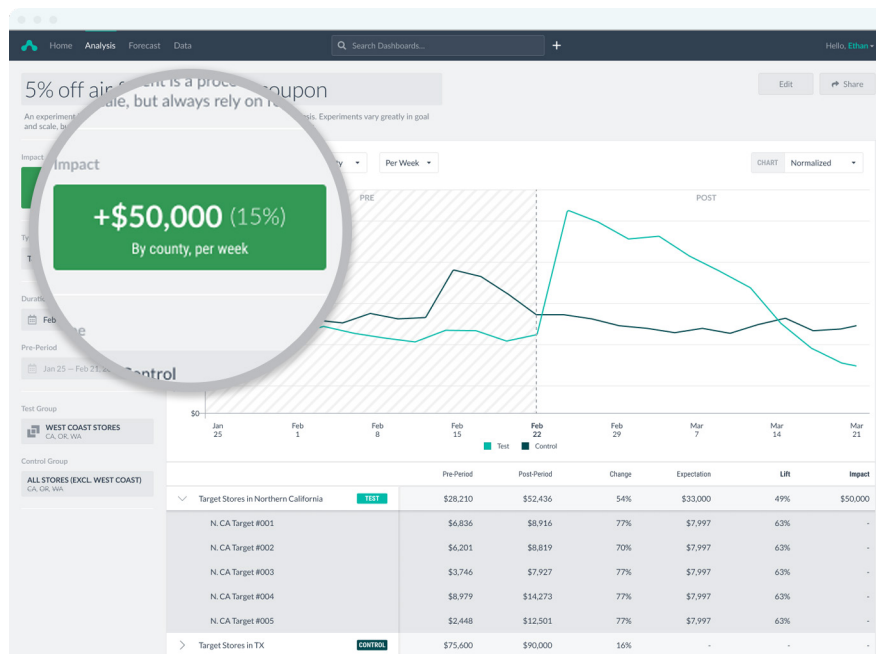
Home Analysis Forecast Data

Search Dashboards...

+

Hello, Ethan

5% off air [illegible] is a proce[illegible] coupon

Edit

Share

An experiment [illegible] ale, but always rely on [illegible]sis. Experiments vary greatly in goal and scale, b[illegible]

Impact

+$50,000 (15%)

By county, per week

Ty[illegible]

T

Duration

Feb

Pre-Period

Jan 25 — Feb 21, 20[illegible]

Control

Test Group

WEST COAST STORES
CA, OR, WA

Control Group

ALL STORES (EXCL. WEST COAST)
CA, OR, WA

y

Per Week

CHART Normalized

PRE

POST

$0

Jan 25

Feb 1

Feb 8

Feb 15

Feb 22

Feb 29

Mar 7

Mar 14

Mar 21

Test Control

| | | Pre-Period | Post-Period | Change | Expectation | Lift | Impact |
|---|---|---|---|---|---|---|---|
| Target Stores in Northern California | TEST | $28,210 | $52,436 | 54% | $33,000 | 49% | $50,000 |
| N. CA Target #001 | | $6,836 | $8,916 | 77% | $7,997 | 63% | - |
| N. CA Target #002 | | $6,201 | $8,819 | 70% | $7,997 | 63% | - |
| N. CA Target #003 | | $3,746 | $7,927 | 77% | $7,997 | 63% | - |
| N. CA Target #004 | | $8,979 | $14,273 | 77% | $7,997 | 63% | - |
| N. CA Target #005 | | $2,448 | $12,501 | 77% | $7,997 | 63% | - |
| Target Stores in TX | CONTROL | $75,600 | $90,000 | 16% | - | - | - |